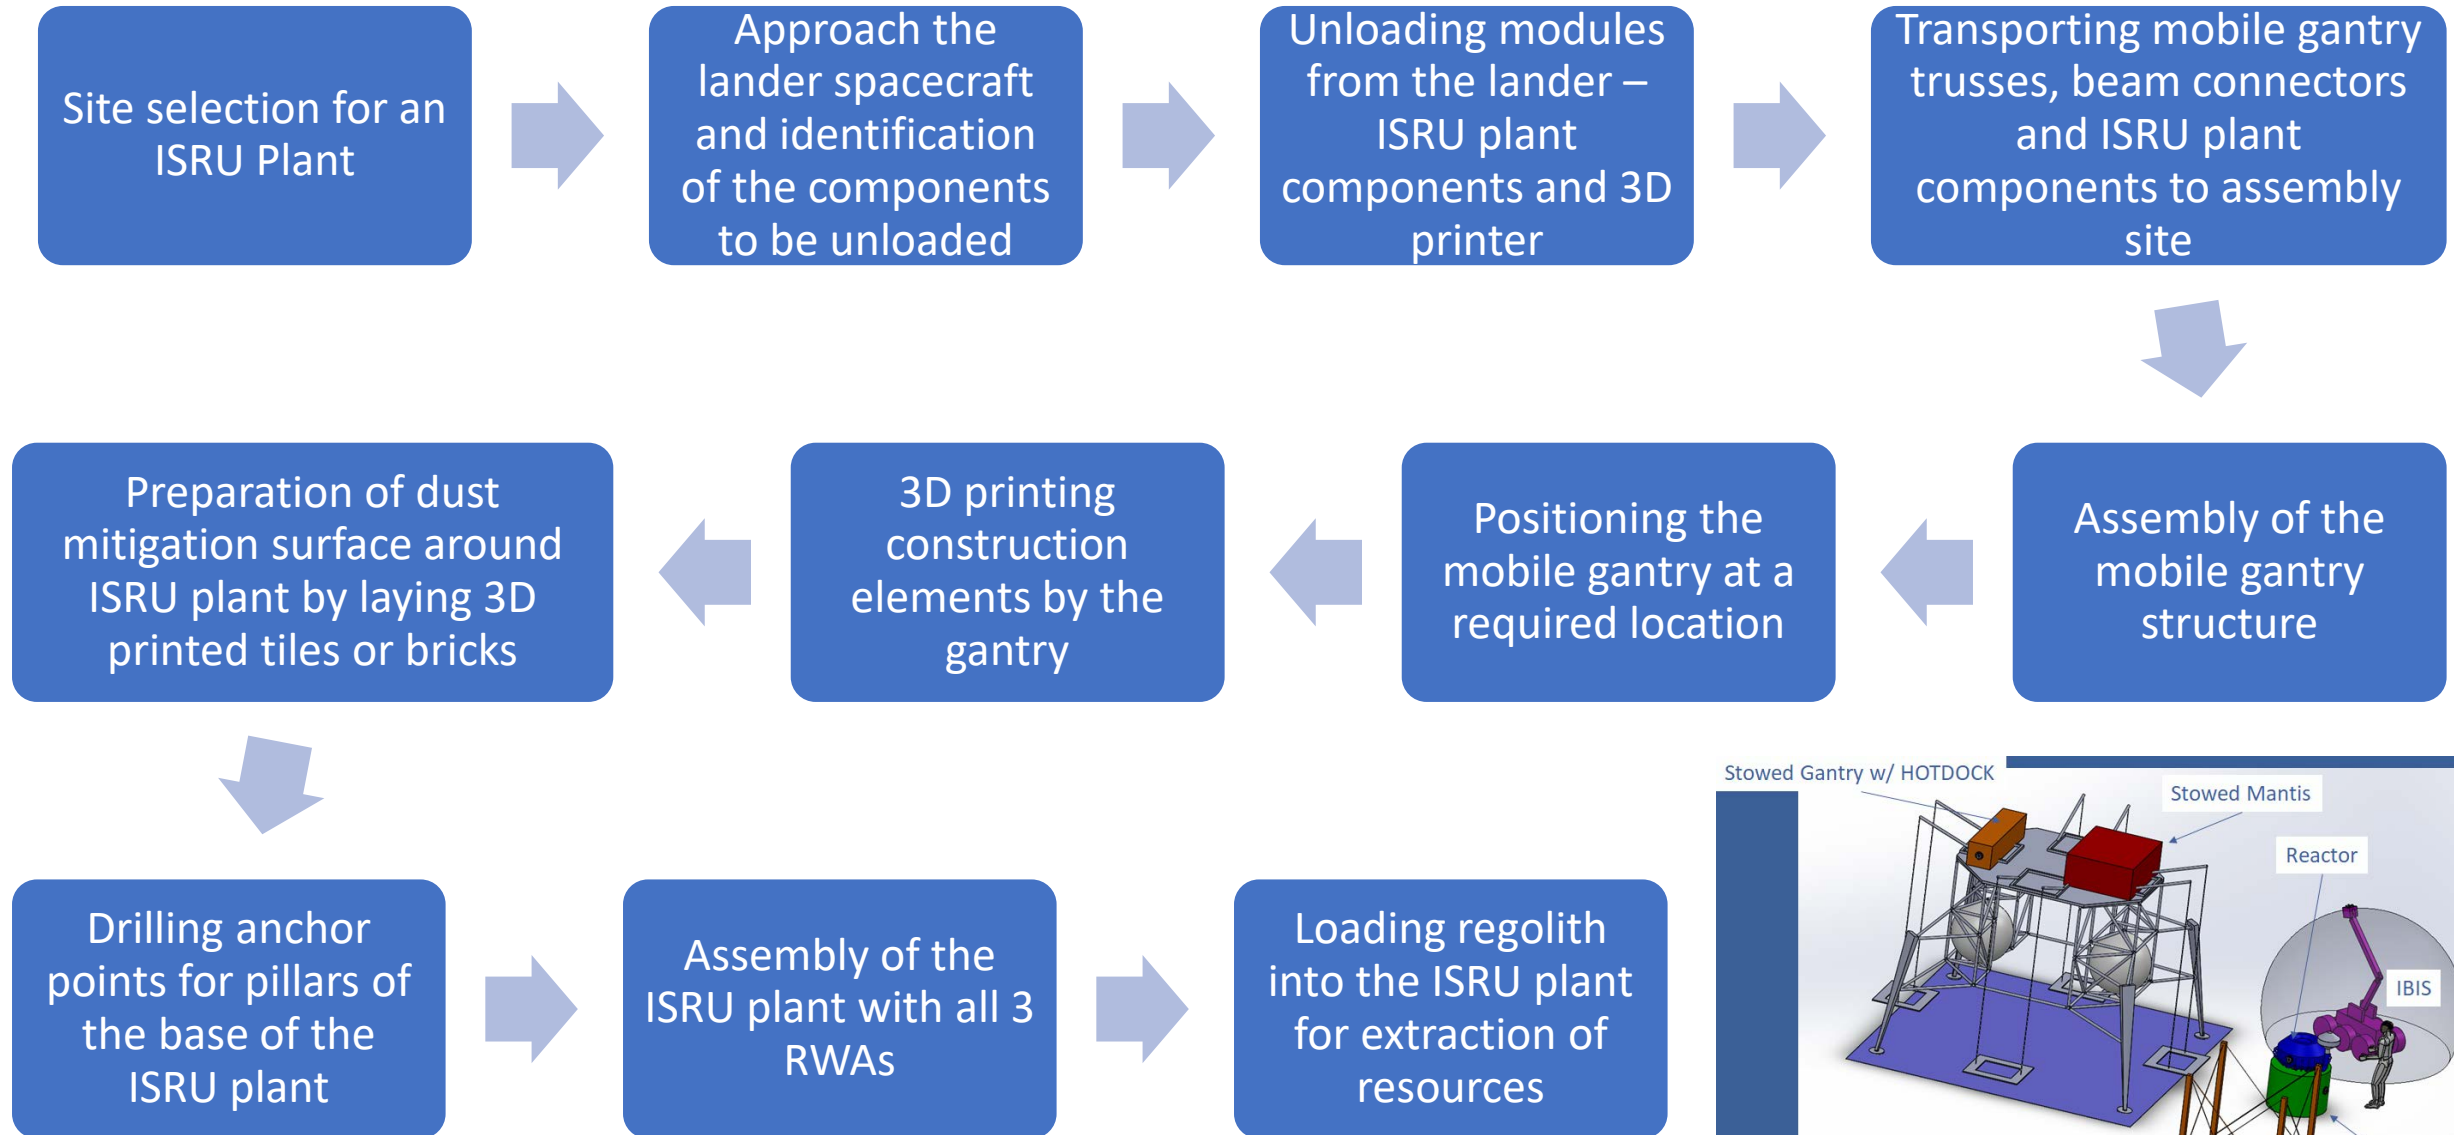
Site selection for an ISRU Plant

Approach the lander spacecraft and identification of the components to be unloaded

Unloading modules from the lander – ISRU plant components and 3D printer

Transporting mobile gantry trusses, beam connectors and ISRU plant components to assembly site

Assembly of the mobile gantry structure

Positioning the mobile gantry at a required location

3D printing construction elements by the gantry

Preparation of dust mitigation surface around ISRU plant by laying 3D printed tiles or bricks

Drilling anchor points for pillars of the base of the ISRU plant

Assembly of the ISRU plant with all 3 RWAs

Loading regolith into the ISRU plant for extraction of resources

Stowed Gantry w/ HOTDOCK

Stowed Mantis

Reactor

IBIS